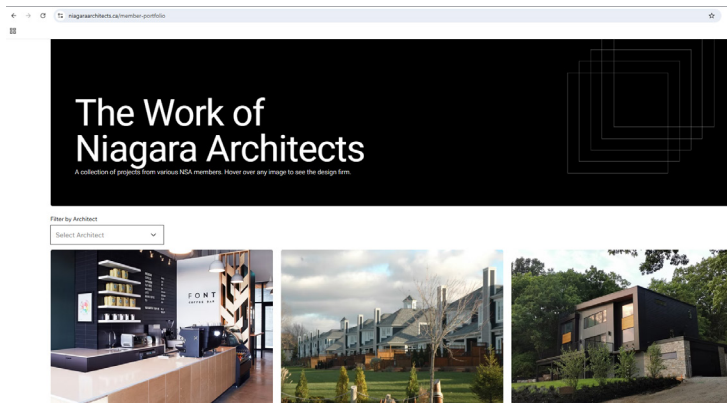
niagaraarchitects.ca/member-portfolio

The Work of Niagara Architects

A collection of projects from various NSA members. Hover over any image to see the design firm.

Filter by Architect

Select Architect

FONT
COFFEE BAR